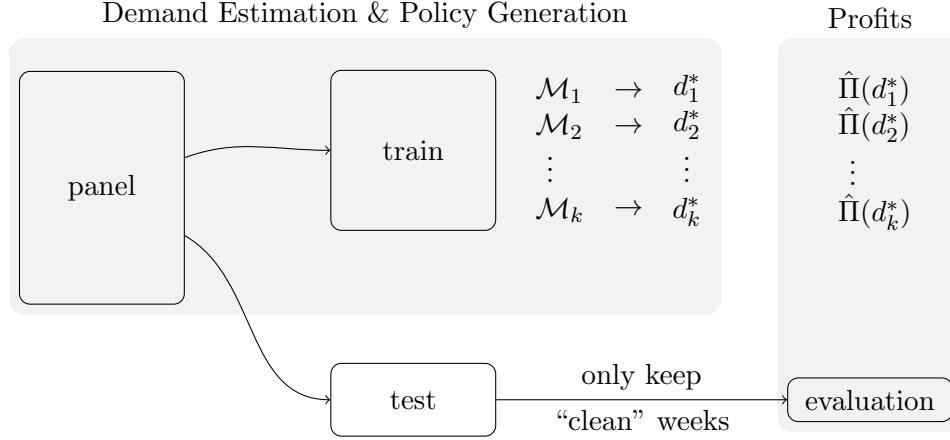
Demand Estimation & Policy Generation

Profits

panel

train

$\mathcal{M}_1 \rightarrow d_1^*$
$\mathcal{M}_2 \rightarrow d_2^*$
$\vdots \quad \vdots$
$\mathcal{M}_k \rightarrow d_k^*$

$\hat{\Pi}(d_1^*)$
$\hat{\Pi}(d_2^*)$
$\vdots$
$\hat{\Pi}(d_k^*)$

test

only keep

"clean" weeks

evaluation